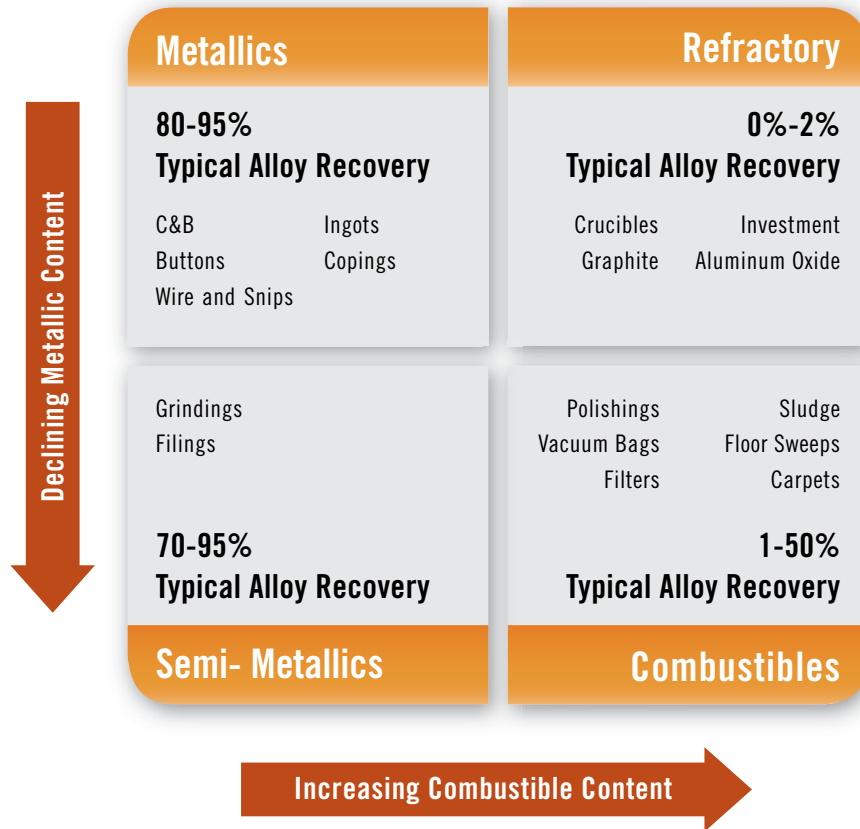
Declining Metallic Content

Metallics

80-95%
Typical Alloy Recovery

C&B
Ingots
Buttons
Copings
Wire and Snips

Refractory

0%-2%
Typical Alloy Recovery

Crucibles
Investment
Graphite
Aluminum Oxide

Grindings
Filings

70-95%
Typical Alloy Recovery

Semi- Metallics

Polishings
Sludge
Vacuum Bags
Floor Sweeps
Filters
Carpets

1-50%
Typical Alloy Recovery

Combustibles

Increasing Combustible Content